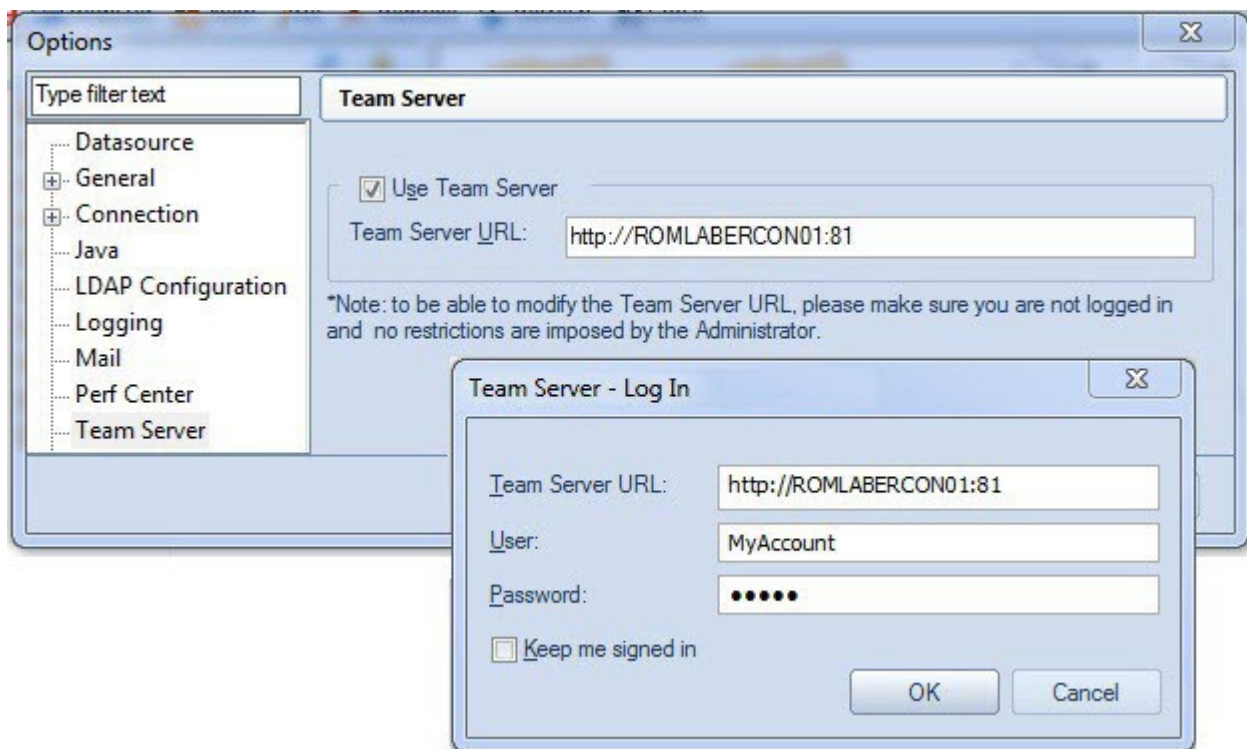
Options

Type filter text

Datasource
General
Connection
Java
LDAP Configuration
Logging
Mail
Perf Center
Team Server

Team Server

Use Team Server

Team Server URL: http://ROMLABERCON01:81

*Note: to be able to modify the Team Server URL, please make sure you are not logged in and no restrictions are imposed by the Administrator.

Team Server - Log In

Team Server URL: http://ROMLABERCON01:81

User: MyAccount

Password: •••••

Keep me signed in

OK Cancel